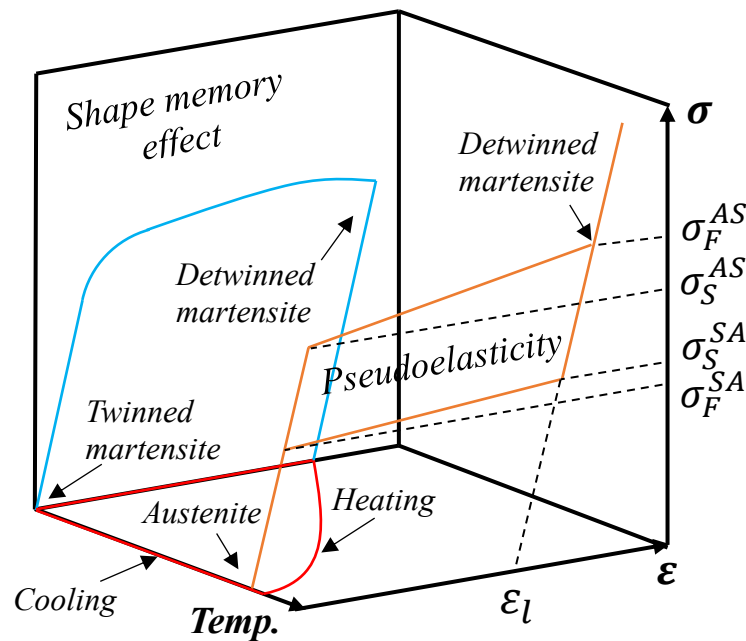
Shape memory effect

Detwinned martensite

Twinned martensite

Austenite

Heating

Cooling

Temp.

Detwinned martensite

Pseudoelasticity

$\boldsymbol{\sigma}$

$\sigma_F^{AS}$

$\sigma_S^{AS}$

$\sigma_S^{SA}$

$\sigma_F^{SA}$

$\boldsymbol{\varepsilon}$

$\varepsilon_l$